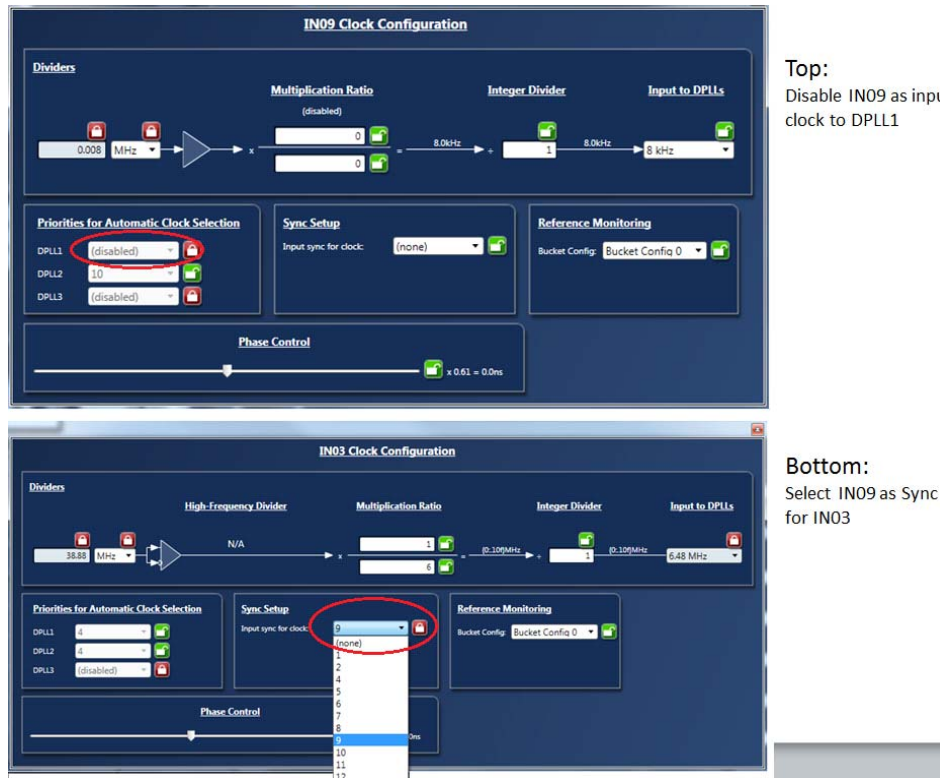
IN09 Clock Configuration

Dividers

Multiplication Ratio

(disabled)

Integer Divider

Input to DPLLs

0.008 MHz

x 0

0

= 8.0kHz ÷ 1 8.0kHz 8 kHz

Priorities for Automatic Clock Selection

DPLL1 (disabled)

DPLL2 10

DPLL3 (disabled)

Sync Setup

Input sync for clock: (none)

Reference Monitoring

Bucket Config: Bucket Config 0

Phase Control

x 0.61 = 0.0ns

Top:
Disable IN09 as inpu clock to DPLL1

IN03 Clock Configuration

Dividers

High-Frequency Divider

Multiplication Ratio

Integer Divider

Input to DPLLs

38.88 MHz

N/A

x 1

6

= (0..10f)MHz ÷ 1 (0..10f)MHz 6.48 MHz

Priorities for Automatic Clock Selection

DPLL1 4

DPLL2 4

DPLL3 (disabled)

Sync Setup

Input sync for clock: 9

(none)
1
2
4
5
6
7
8
9
10
11
12

Reference Monitoring

Bucket Config: Bucket Config 0

Phase Control

0ns

Bottom:
Select IN09 as Sync for IN03